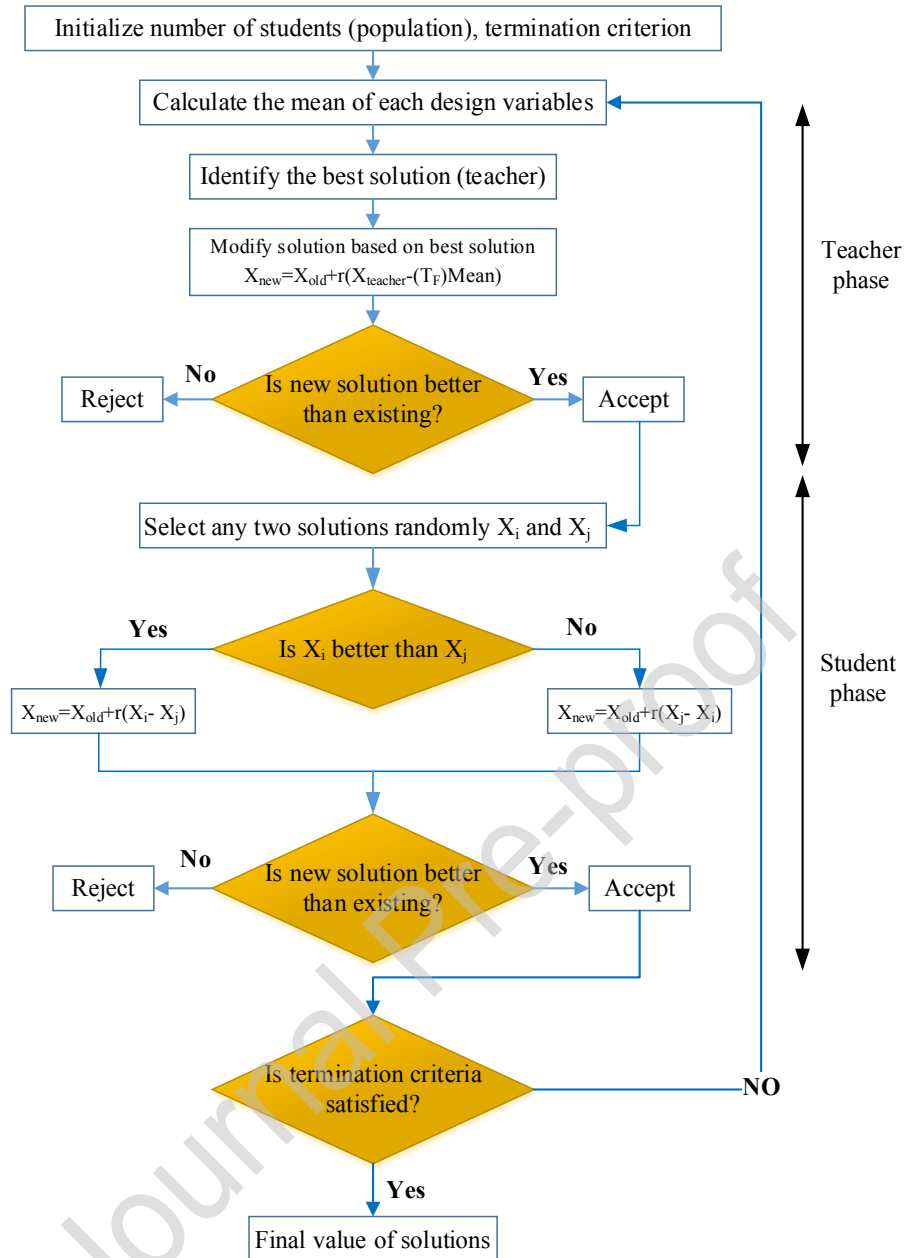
Initialize number of students (population), termination criterion

Calculate the mean of each design variables

Identify the best solution (teacher)

Modify solution based on best solution
$X_{new}=X_{old}+r(X_{teacher}-(T_F)Mean)$

Teacher phase

No

Reject

Is new solution better than existing?

Yes

Accept

Select any two solutions randomly $X_i$ and $X_j$

Yes

Is $X_i$ better than $X_j$

No

$X_{new}=X_{old}+r(X_i- X_j)$

$X_{new}=X_{old}+r(X_j- X_i)$

Student phase

No

Reject

Is new solution better than existing?

Yes

Accept

Is termination criteria satisfied?

NO

Yes

Final value of solutions

Journal Pre-proof